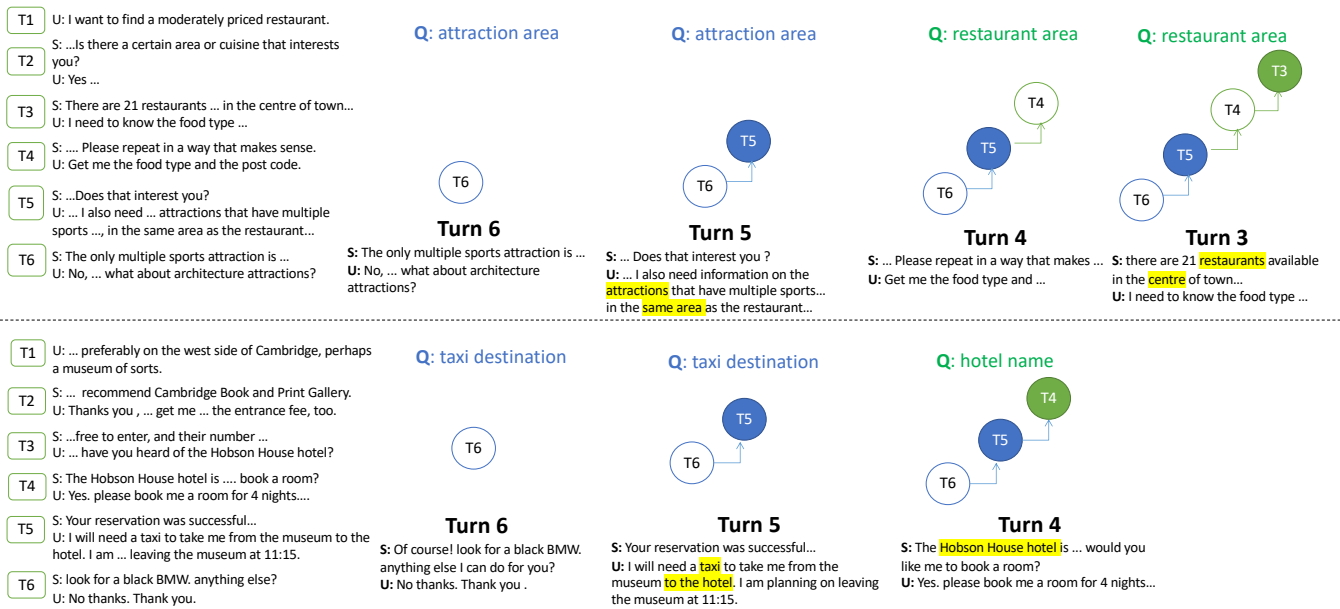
T1 U: I want to find a moderately priced restaurant.

T2 S: ...Is there a certain area or cuisine that interests you?
U: Yes ...

T3 S: There are 21 restaurants ... in the centre of town...
U: I need to know the food type ...

T4 S: .... Please repeat in a way that makes sense.
U: Get me the food type and the post code.

T5 S: ...Does that interest you?
U: ... I also need ... attractions that have multiple sports ..., in the same area as the restaurant...

T6 S: The only multiple sports attraction is ...
U: No, ... what about architecture attractions?

Q: attraction area

T6

Turn 6
S: The only multiple sports attraction is ...
U: No, ... what about architecture attractions?

Q: attraction area

T5
T6

Turn 5
S: ... Does that interest you ?
U: ... I also need information on the attractions that have multiple sports... in the same area as the restaurant...

Q: restaurant area

T4
T5
T6

Turn 4
S: ... Please repeat in a way that makes ...
U: Get me the food type and ...

Q: restaurant area

T3
T4
T5
T6

Turn 3
S: there are 21 restaurants available in the centre of town...
U: I need to know the food type ...

T1 U: ... preferably on the west side of Cambridge, perhaps a museum of sorts.

T2 S: ... recommend Cambridge Book and Print Gallery.
U: Thanks you , ... get me ... the entrance fee, too.

T3 S: ...free to enter, and their number ...
U: ... have you heard of the Hobson House hotel?

T4 S: The Hobson House hotel is .... book a room?
U: Yes. please book me a room for 4 nights....

T5 S: Your reservation was successful...
U: I will need a taxi to take me from the museum to the hotel. I am ... leaving the museum at 11:15.

T6 S: look for a black BMW. anything else?
U: No thanks. Thank you.

Q: taxi destination

T6

Turn 6
S: Of course! look for a black BMW. anything else I can do for you?
U: No thanks. Thank you .

Q: taxi destination

T5
T6

Turn 5
S: Your reservation was successful...
U: I will need a taxi to take me from the museum to the hotel. I am planning on leaving the museum at 11:15.

Q: hotel name

T4
T5
T6

Turn 4
S: The Hobson House hotel is ... would you like me to book a room?
U: Yes. please book me a room for 4 nights...